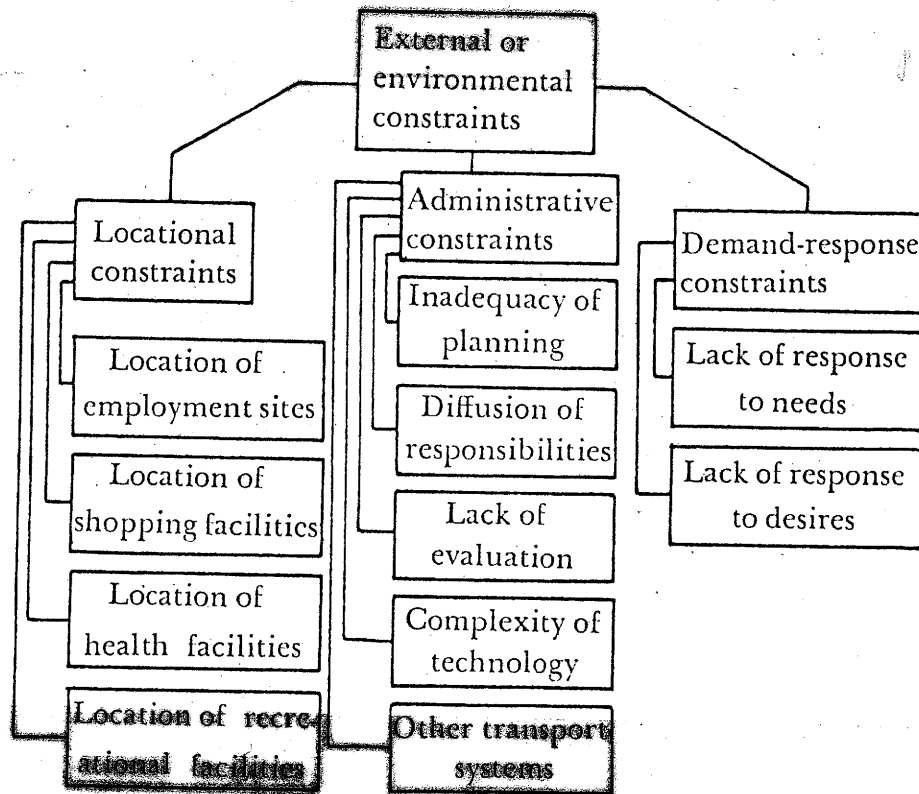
External or environmental constraints

Locational constraints

Location of employment sites

Location of shopping facilities

Location of health facilities

Location of recreational facilities

Administrative constraints

Inadequacy of planning

Diffusion of responsibilities

Lack of evaluation

Complexity of technology

Other transport systems

Demand-response constraints

Lack of response to needs

Lack of response to desires